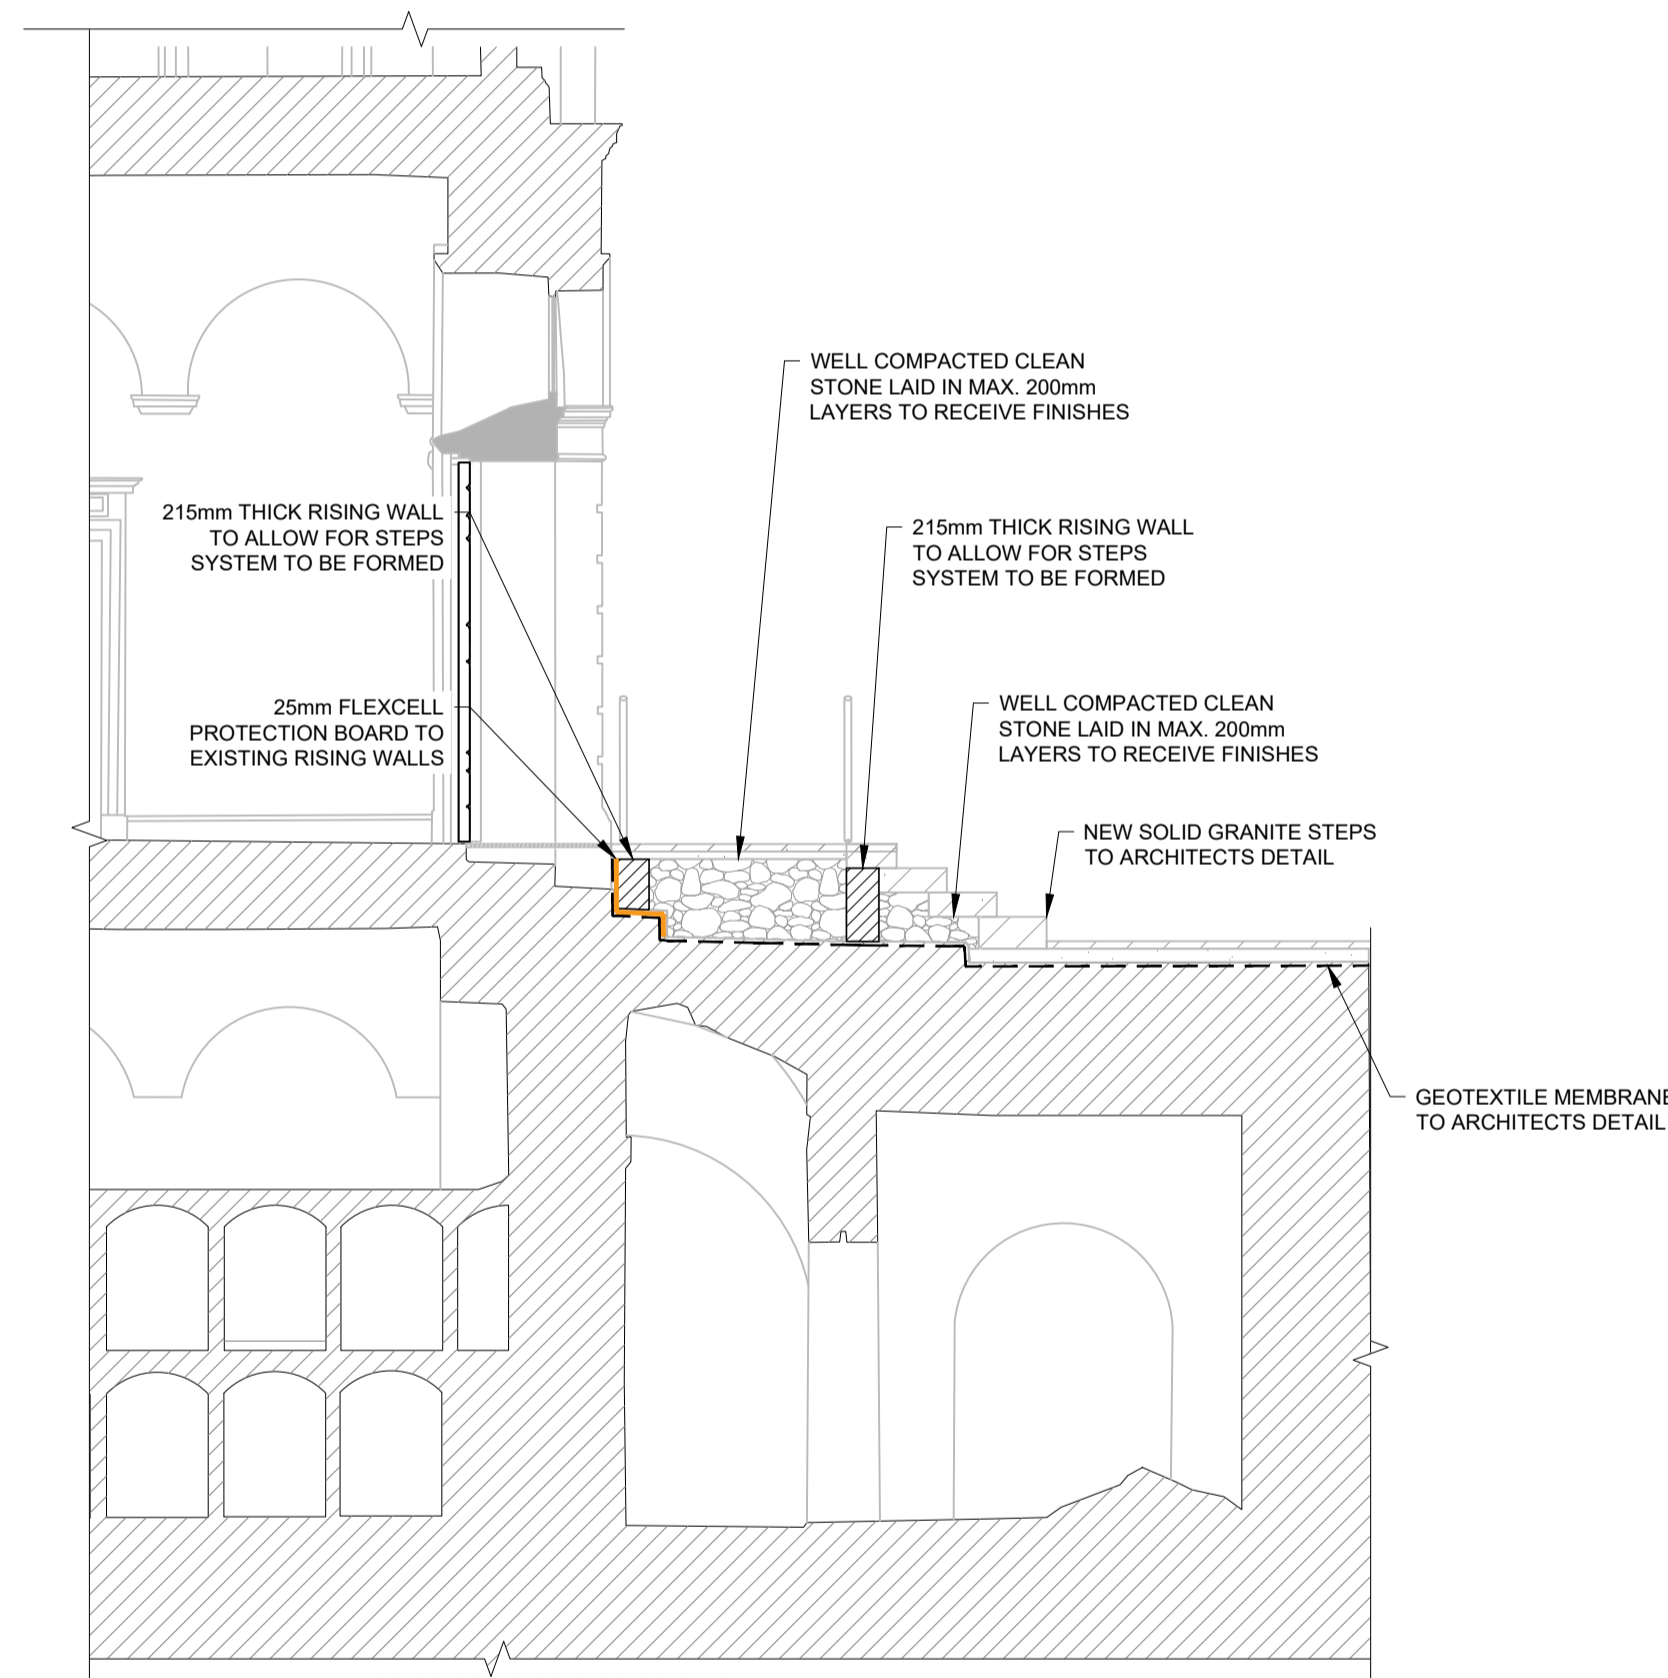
WELL COMPACTED CLEAN STONE LAID IN MAX. 200mm LAYERS TO RECEIVE FINISHES

215mm THICK RISING WALL TO ALLOW FOR STEPS SYSTEM TO BE FORMED

215mm THICK RISING WALL TO ALLOW FOR STEPS SYSTEM TO BE FORMED

25mm FLEXCELL PROTECTION BOARD TO EXISTING RISING WALLS

WELL COMPACTED CLEAN STONE LAID IN MAX. 200mm LAYERS TO RECEIVE FINISHES

NEW SOLID GRANITE STEPS TO ARCHITECTS DETAIL

GEOTEXTILE MEMBRANE TO ARCHITECTS DETAIL